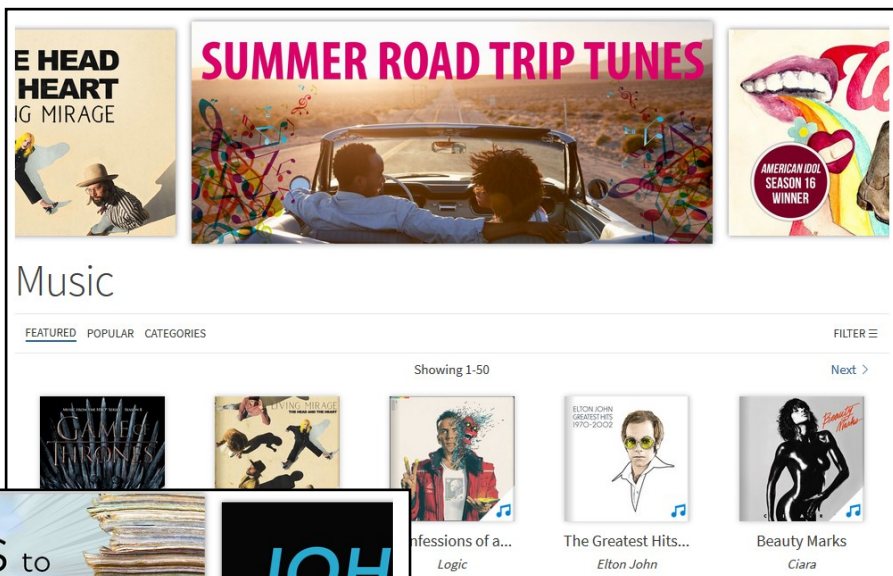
E HEAD
HEART
IG MIRAGE

SUMMER ROAD TRIP TUNES

AMERICAN IDOL
SEASON 16
WINNER

Music

FEATURED POPULAR CATEGORIES

FILTER

Showing 1-50

Next >

GAME OF THRONES

LIVING MIRAGE
THE HEAD AND THE HEART

ELTON JOHN
GREATEST HITS
1970-2002

Beauty Marks

nfessions of a...
Logic

The Greatest Hits...
Elton John

Beauty Marks
Ciara

S to

JOH